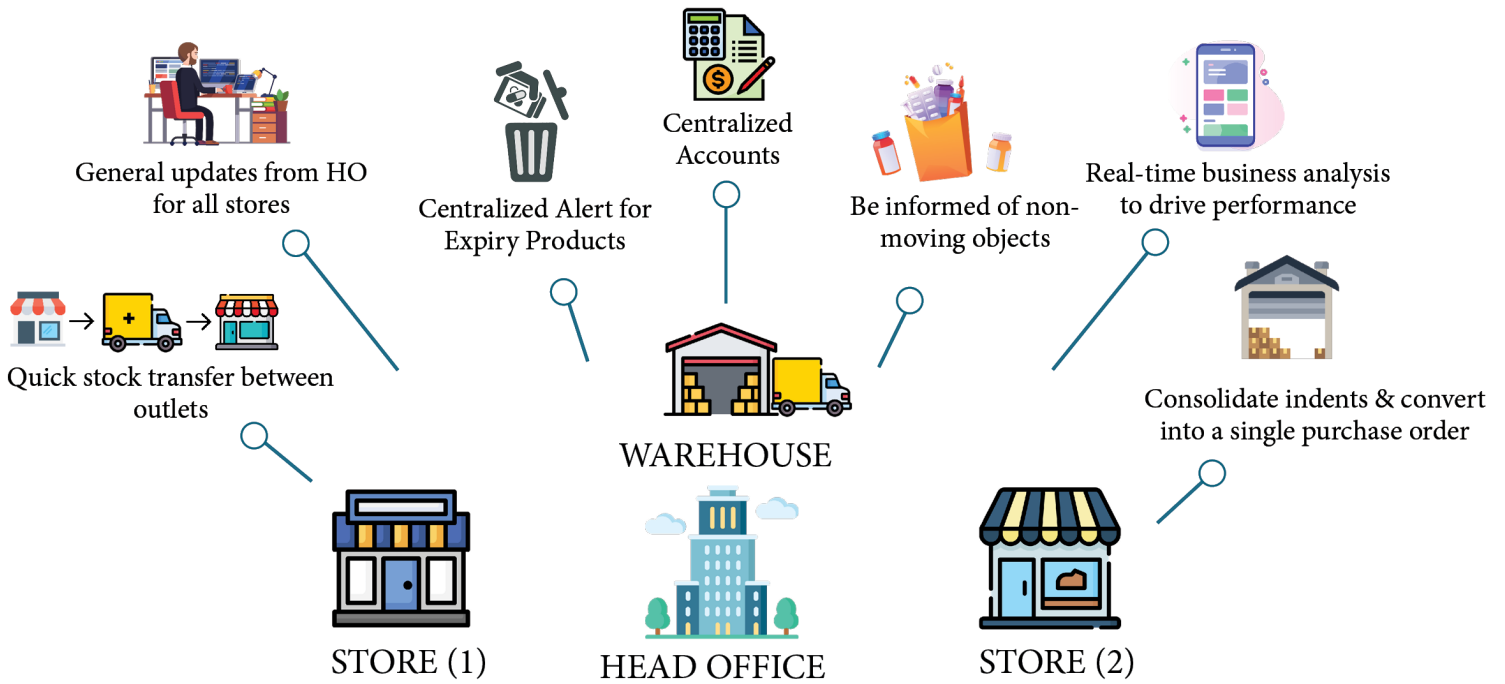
General updates from HO for all stores

Centralized Alert for Expiry Products

Centralized Accounts

Be informed of non-moving objects

Real-time business analysis to drive performance

Quick stock transfer between outlets

Consolidate indents & convert into a single purchase order

WAREHOUSE

STORE (1)

HEAD OFFICE

STORE (2)